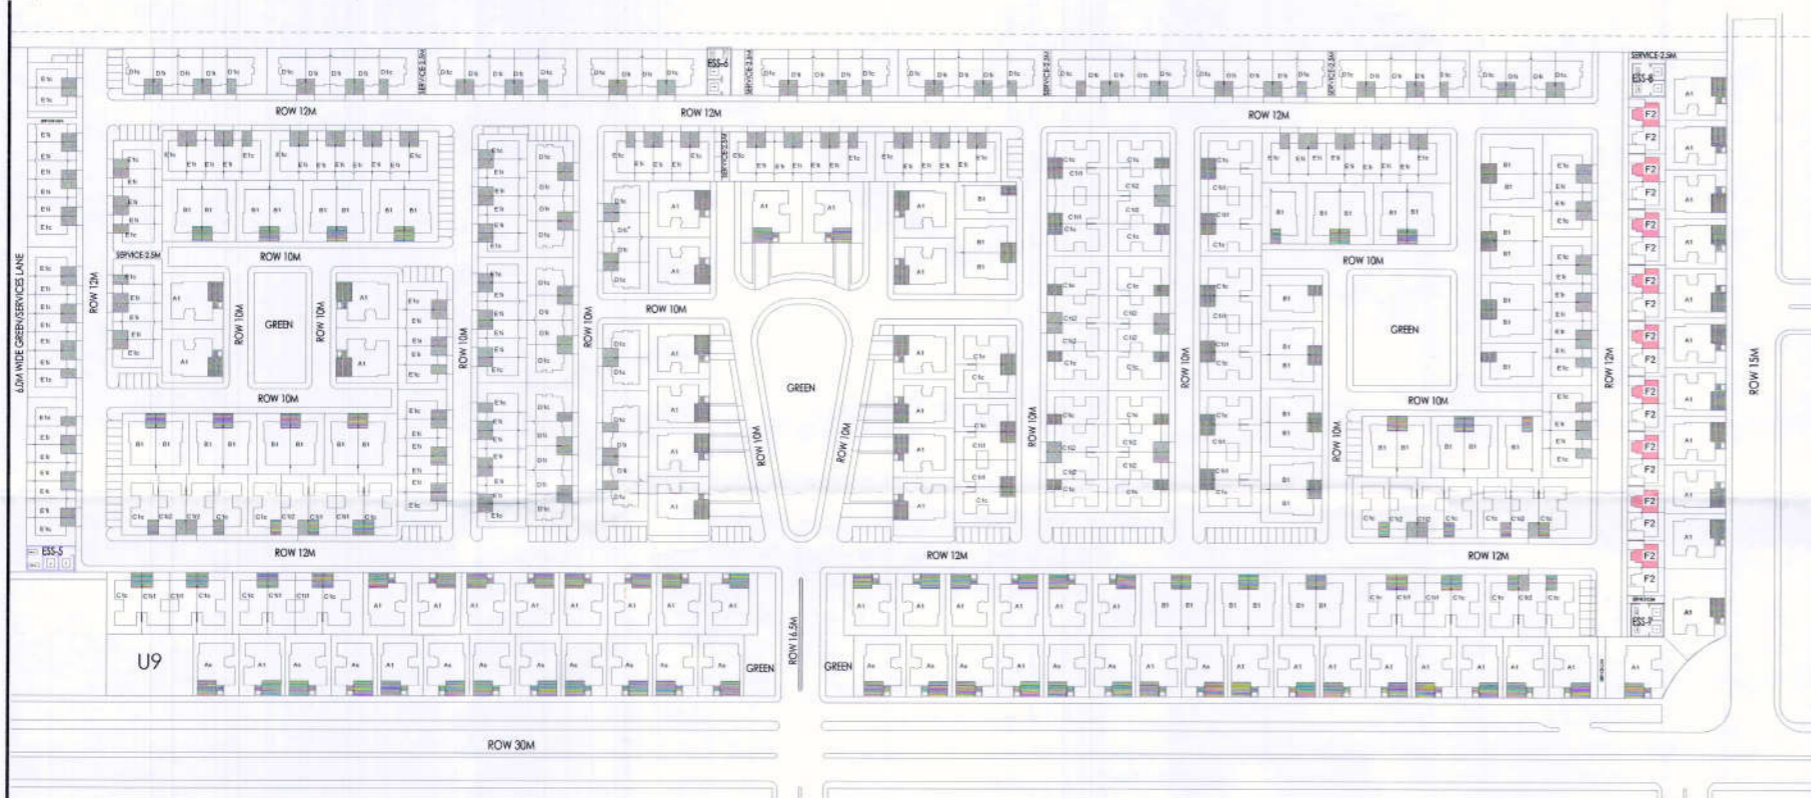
ESS-6
SERVICE 2.5M
SERVICE 2.5M
ESS-8
ROW 12M
ROW 12M
ROW 12M
SERVICE 2.5M
ROW 10M
ROW 12M
6.0M WIDE GREEN/SERVICES LANE
GREEN
ROW 10M
ROW 10M
ROW 10M
ROW 10M
ROW 10M
ROW 10M
GREEN
ROW 10M
ROW 10M
ROW 10M
ROW 10M
GREEN
ROW 10M
ROW 12M
ROW 15M
ROW 10M
ESS-5
ROW 12M
ROW 12M
ROW 12M
F2
F2
F2
F2
F2
F2
F2
F2
F2
F2
F2
F2
F2
F2
F2
F2
F2
F2
F2
ESS-7
U9
GREEN
ROW 16.5M
GREEN
ROW 30M